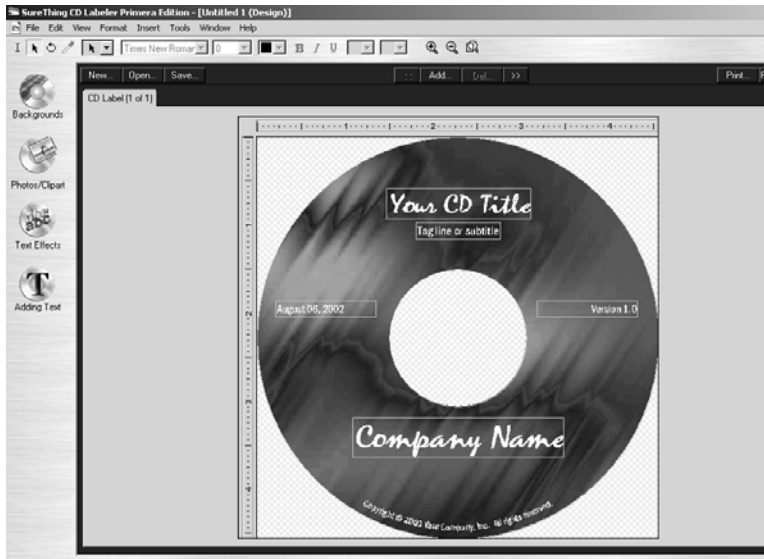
SureThing CD Labeler Primera Edition - [Untitled 1 (Design)]

File Edit View Format Insert Tools Window Help

Times New Roman 0 B I U

New... Open... Save... Add... Del... >> Print...

CD Label (1 of 1)

Backgrounds

Photos/Clipart

Text Effects

Adding Text

1 2 3 4

Your CD Title

Tag line or subtitle

August 06, 2002

Version 1.0

Company Name

Copyright © 2002 Your Company, Inc. All rights reserved.